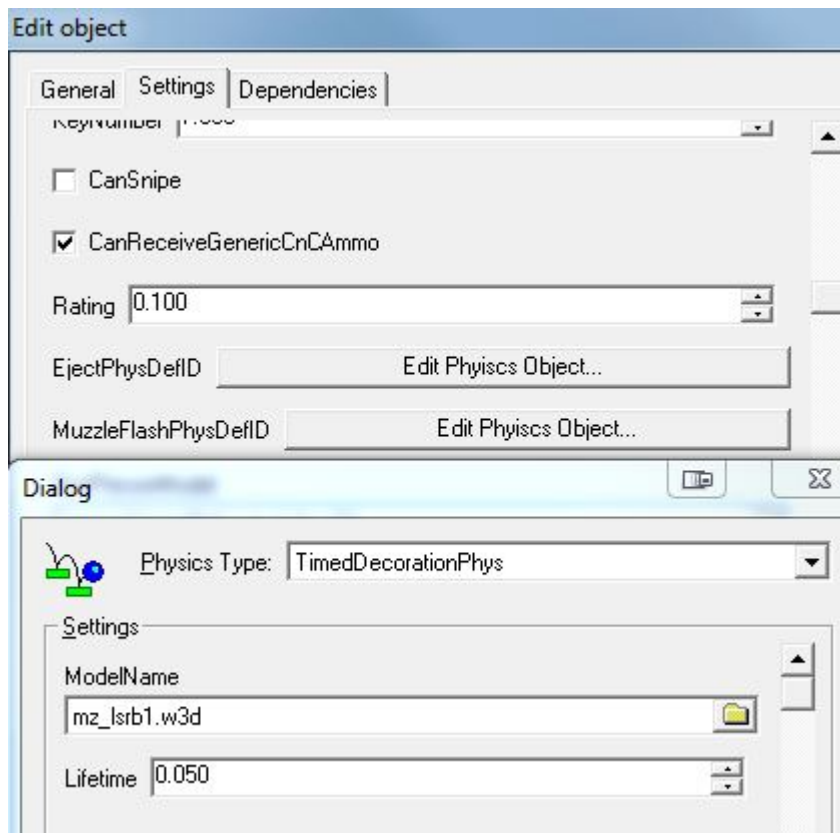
Edit object

General Settings Dependencies

KeyNumber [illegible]

CanSnipe

CanReceiveGenericCnCAmmo

Rating 0.100

EjectPhysDefID Edit Phyiscs Object...

MuzzleFlashPhysDefID Edit Phyiscs Object...

Dialog

Physics Type: TimedDecorationPhys

Settings

ModelName

mz_lsrb1.w3d

Lifetime 0.050